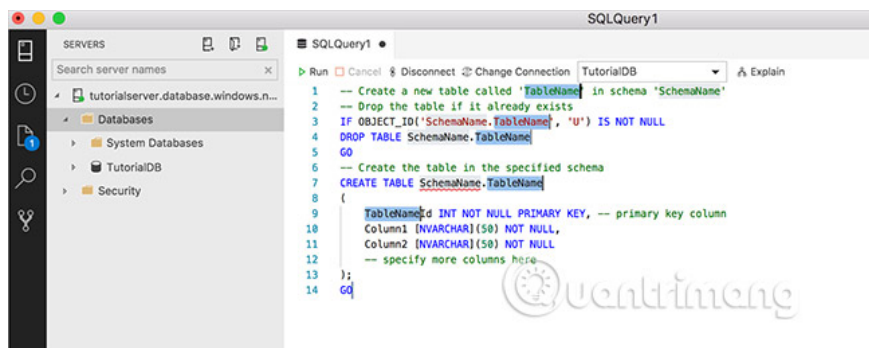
SQLQuery1

SERVERS

Search server names

tutorialserver.database.windows.n...

Databases

System Databases

TutorialDB

Security

1

SQLQuery1

Run Cancel Disconnect Change Connection TutorialDB Explain

1 -- Create a new table called 'TableName' in schema 'SchemaName'
2 -- Drop the table if it already exists
3 IF OBJECT_ID('SchemaName.TableName', 'U') IS NOT NULL
4 DROP TABLE SchemaName.TableName
5 GO
6 -- Create the table in the specified schema
7 CREATE TABLE SchemaName.TableName
8 (
9 TableNameId INT NOT NULL PRIMARY KEY, -- primary key column
10 Column1 [NVARCHAR](50) NOT NULL,
11 Column2 [NVARCHAR](50) NOT NULL
12 -- specify more columns here
13 );
14 GO

Quantrimang